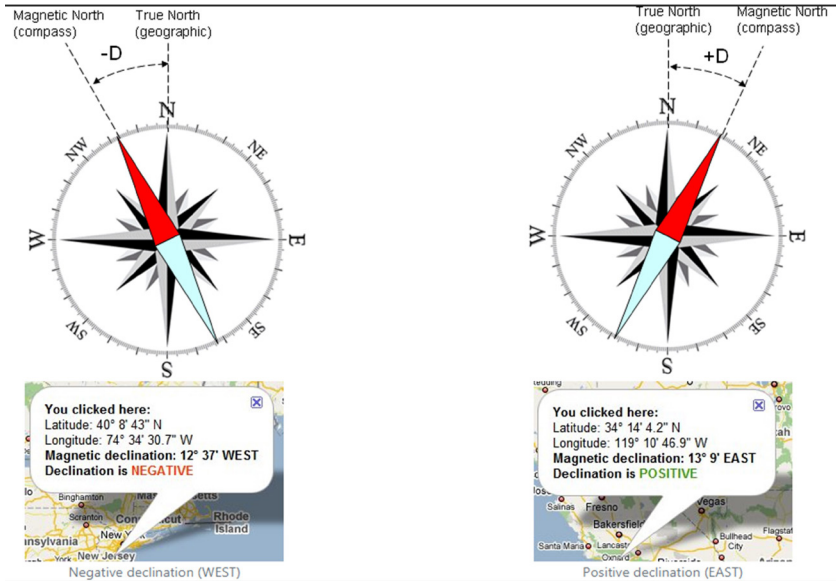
Magnetic North (compass)

True North (geographic)

-D

N

NE

E

SE

S

SW

W

NW

You clicked here:
Latitude: 40° 8' 43" N
Longitude: 74° 34' 30.7" W
Magnetic declination: 12° 37' WEST
Declination is NEGATIVE

Binghamton

Scranton

New

nsylvania

New Jersey

Conn

Rhode Island

Negative declination (WEST)

True North (geographic)

Magnetic North (compass)

+D

N

NE

E

SE

S

SW

W

NW

You clicked here:
Latitude: 34° 14' 4.2" N
Longitude: 119° 10' 46.9" W
Magnetic declination: 13° 9' EAST
Declination is POSITIVE

Salinas

Fresno

Bakersfield

Santa Maria

Lancaster

Vegas

Flagstaff

Bullhead City

Positive declination (EAST)